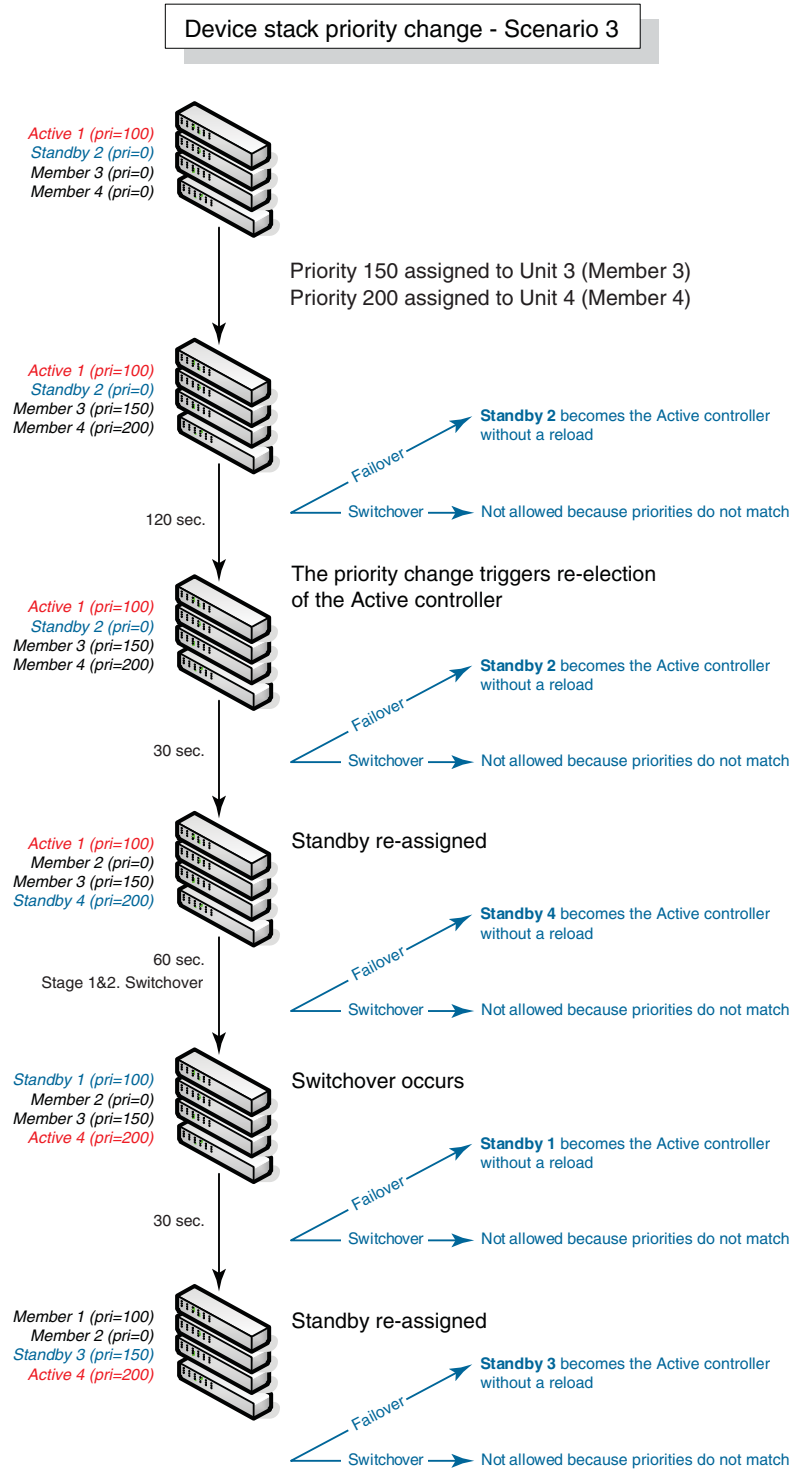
Device stack priority change - Scenario 3

Active 1 (pri=100)
Standby 2 (pri=0)
Member 3 (pri=0)
Member 4 (pri=0)

Priority 150 assigned to Unit 3 (Member 3)
Priority 200 assigned to Unit 4 (Member 4)

Active 1 (pri=100)
Standby 2 (pri=0)
Member 3 (pri=150)
Member 4 (pri=200)

Failover
Standby 2 becomes the Active controller without a reload
Switchover
Not allowed because priorities do not match

120 sec.

The priority change triggers re-election of the Active controller

Active 1 (pri=100)
Standby 2 (pri=0)
Member 3 (pri=150)
Member 4 (pri=200)

Failover
Standby 2 becomes the Active controller without a reload
Switchover
Not allowed because priorities do not match

30 sec.

Standby re-assigned

Active 1 (pri=100)
Member 2 (pri=0)
Member 3 (pri=150)
Standby 4 (pri=200)

Failover
Standby 4 becomes the Active controller without a reload
Switchover
Not allowed because priorities do not match

60 sec.
Stage 1&2. Switchover

Switchover occurs

Standby 1 (pri=100)
Member 2 (pri=0)
Member 3 (pri=150)
Active 4 (pri=200)

Failover
Standby 1 becomes the Active controller without a reload
Switchover
Not allowed because priorities do not match

30 sec.

Standby re-assigned

Member 1 (pri=100)
Member 2 (pri=0)
Standby 3 (pri=150)
Active 4 (pri=200)

Failover
Standby 3 becomes the Active controller without a reload
Switchover
Not allowed because priorities do not match